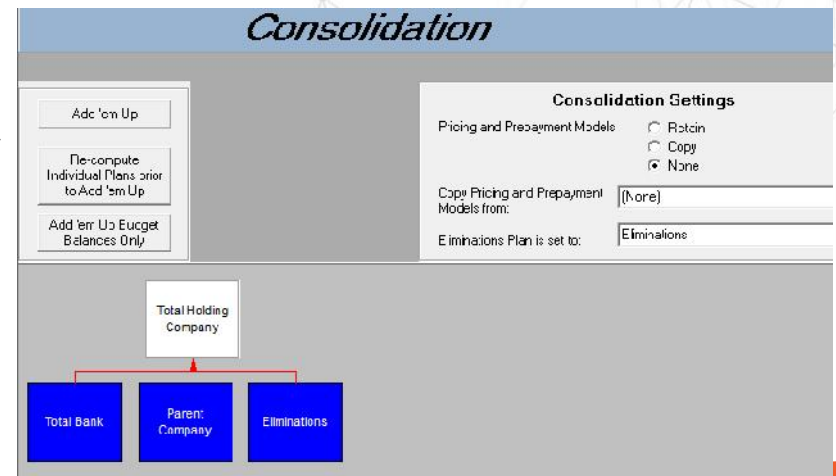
Consolidation

Add 'em Up

Re-compute Individual Plans prior to Add 'em Up

Add 'em Up Budget Balances Only

Consolidation Settings

Pricing and Prepayment Models

Retain

Copy

None

Copy Pricing and Prepayment Models from:

(None)

Eliminations Plan is set to:

Eliminations

Total Holding Company

Total Bank

Parent Company

Eliminations